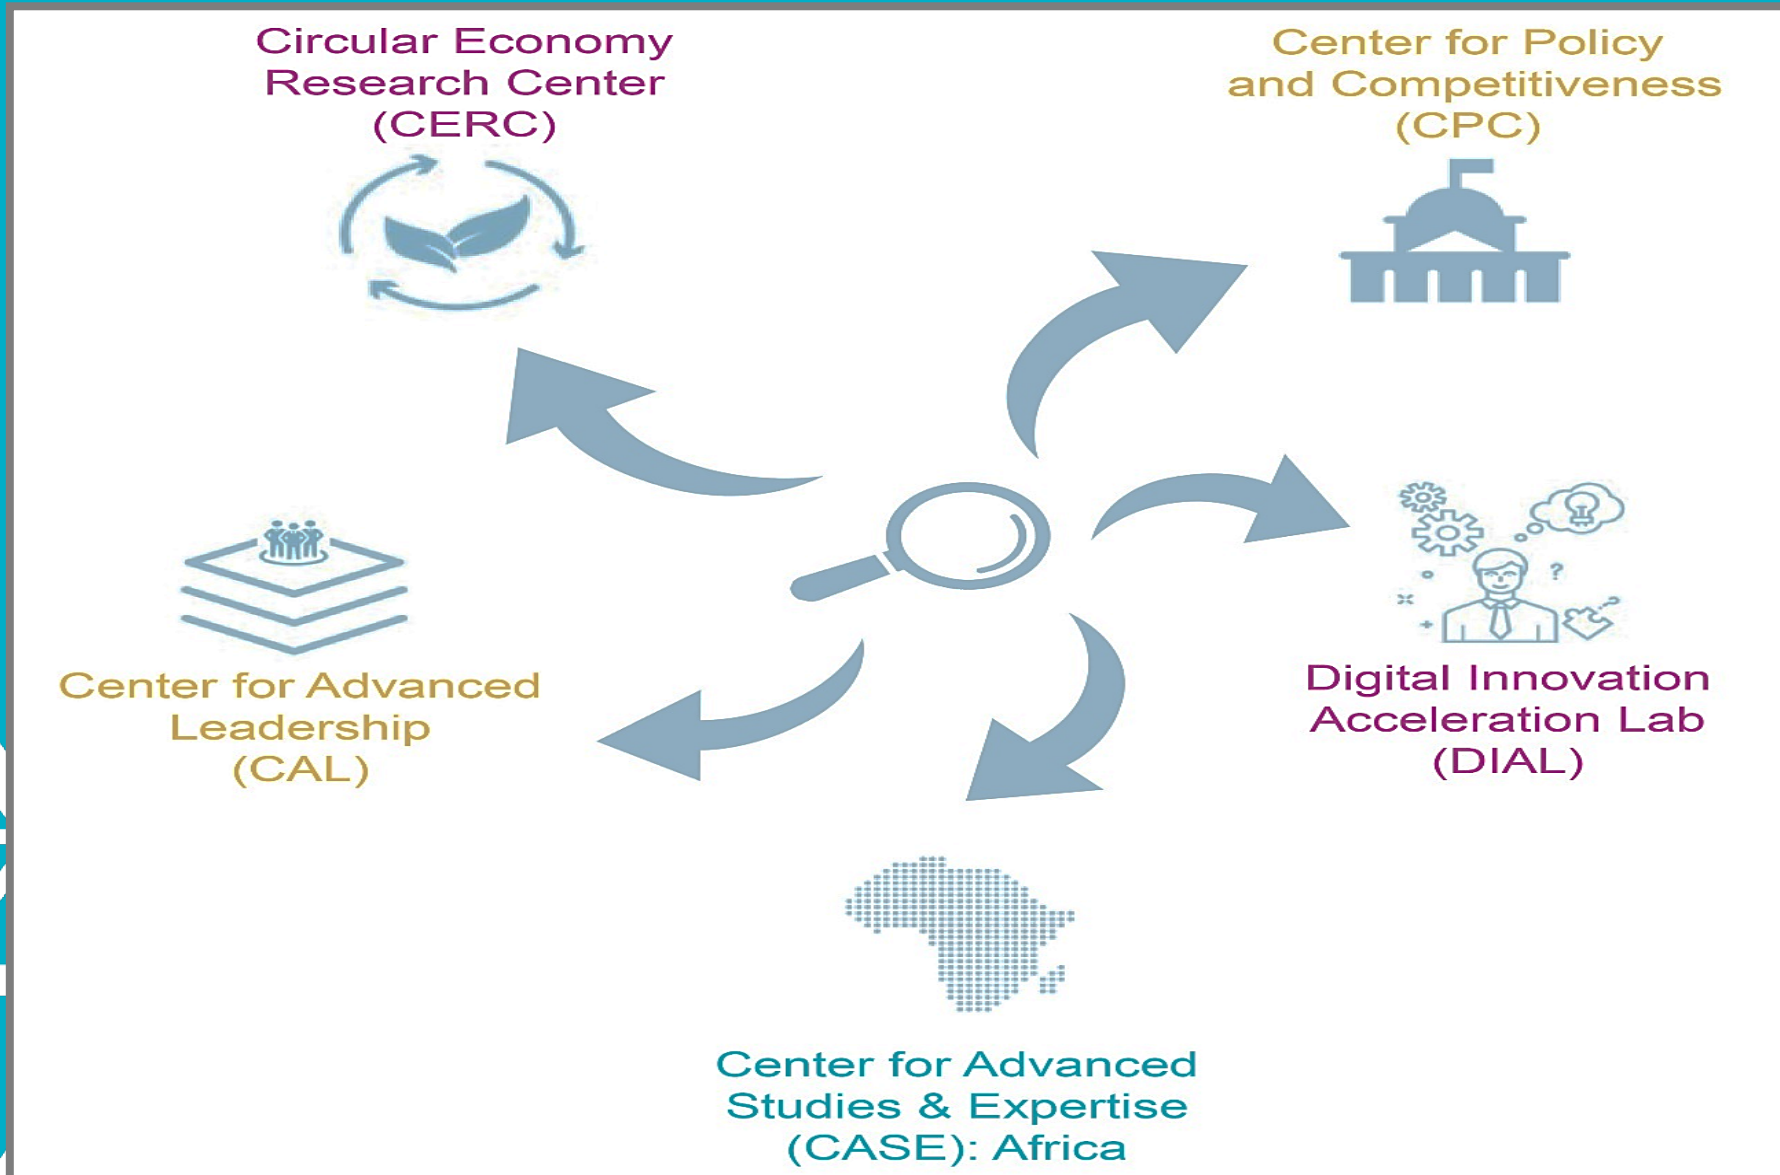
Circular Economy Research Center (CERC)

Center for Policy and Competitiveness (CPC)

Center for Advanced Leadership (CAL)

Digital Innovation Acceleration Lab (DIAL)

Center for Advanced Studies & Expertise (CASE): Africa